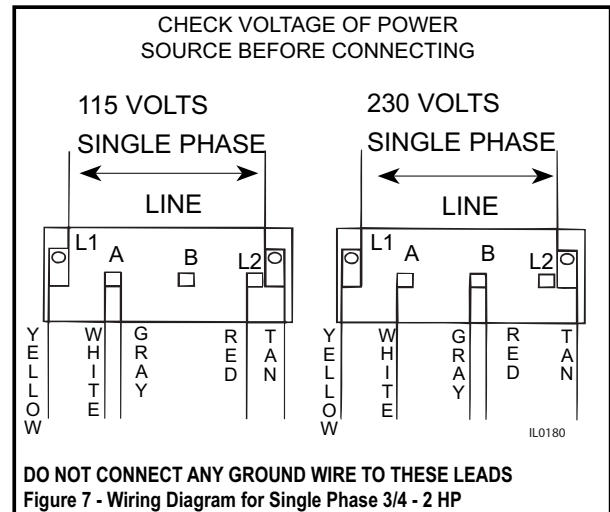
CHECK VOLTAGE OF POWER SOURCE BEFORE CONNECTING

115 VOLTS
SINGLE PHASE
LINE
L1
A
B
L2
YELLOW
WHITE
GRAY
RED
TAN

230 VOLTS
SINGLE PHASE
LINE
L1
A
B
L2
YELLOW
WHITE
GRAY
RED
TAN

IL0180

DO NOT CONNECT ANY GROUND WIRE TO THESE LEADS
Figure 7 - Wiring Diagram for Single Phase 3/4 - 2 HP